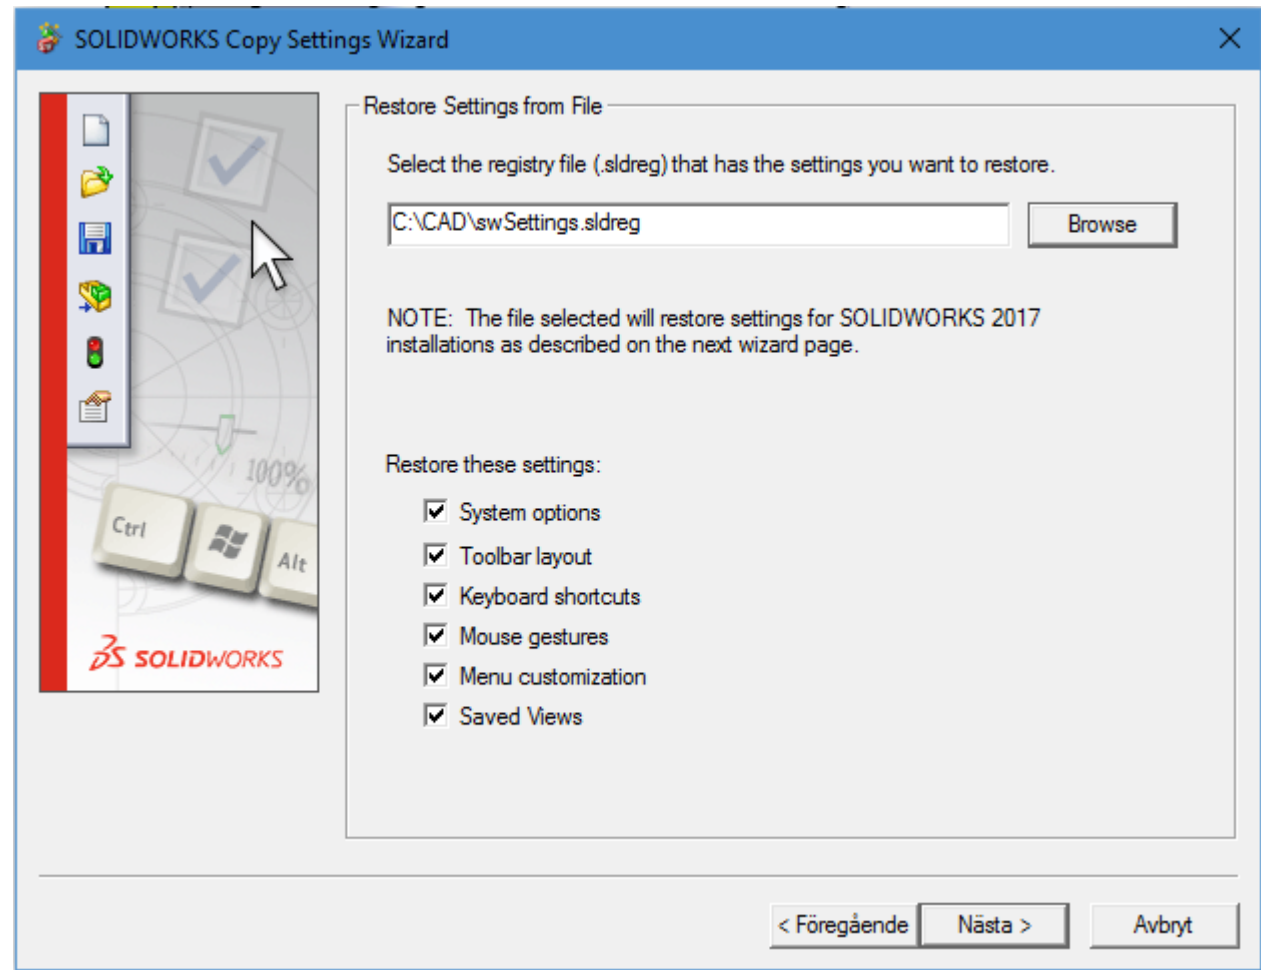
SOLIDWORKS Copy Settings Wizard

100%

Ctrl

Alt

SOLIDWORKS

Restore Settings from File

Select the registry file (.sldreg) that has the settings you want to restore.

C:\CAD\swSettings.sldreg

Browse

NOTE: The file selected will restore settings for SOLIDWORKS 2017 installations as described on the next wizard page.

Restore these settings:

System options

Toolbar layout

Keyboard shortcuts

Mouse gestures

Menu customization

Saved Views

< Föregående

Nästa >

Avbryt